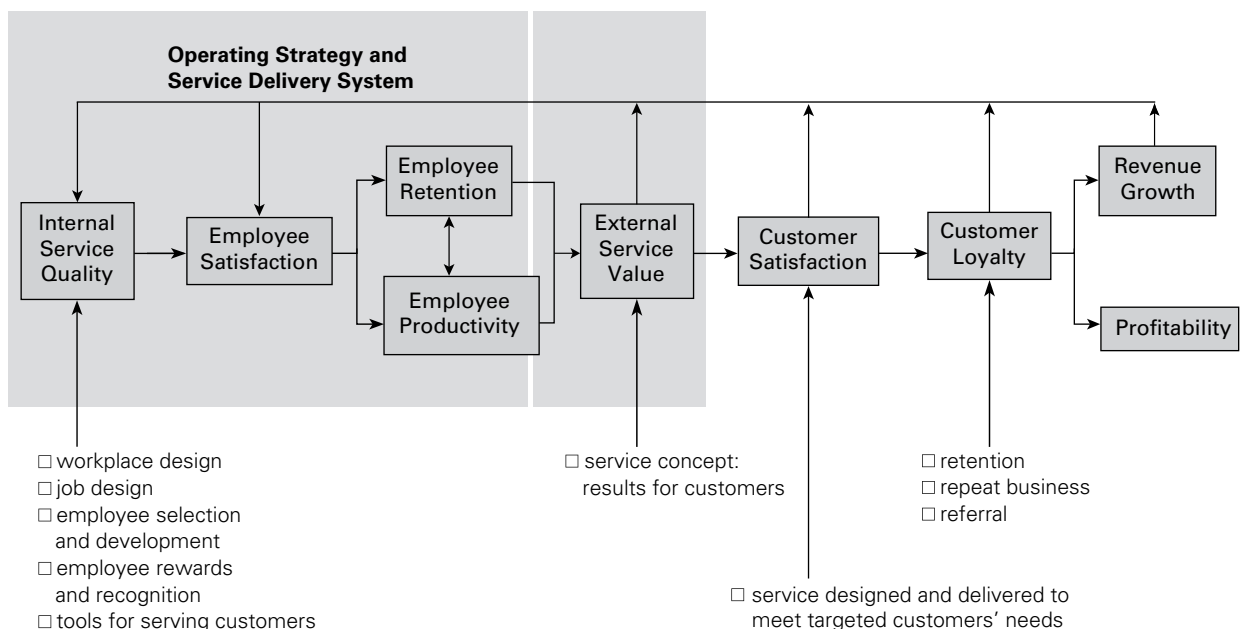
Operating Strategy and Service Delivery System

Internal Service Quality

Employee Satisfaction

Employee Retention

Employee Productivity

External Service Value

Customer Satisfaction

Customer Loyalty

Revenue Growth

Profitability

□ workplace design
□ job design
□ employee selection and development
□ employee rewards and recognition
□ tools for serving customers

□ service concept: results for customers

□ service designed and delivered to meet targeted customers' needs

□ retention
□ repeat business
□ referral